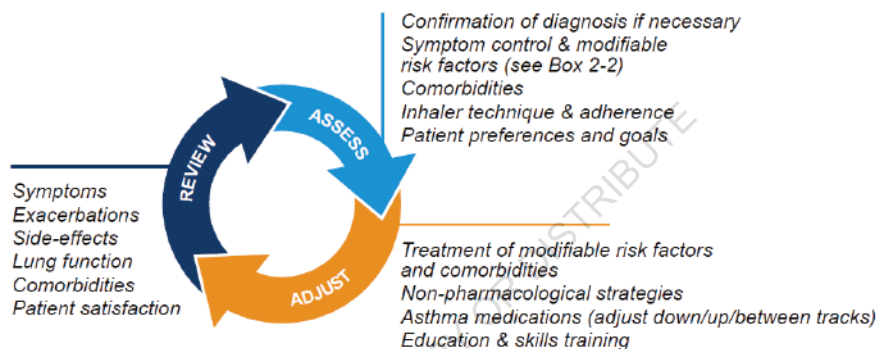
Confirmation of diagnosis if necessary
Symptom control & modifiable risk factors (see Box 2-2)
Comorbidities
Inhaler technique & adherence
Patient preferences and goals

ASSESS

REVIEW

Symptoms
Exacerbations
Side-effects
Lung function
Comorbidities
Patient satisfaction

ADJUST

Treatment of modifiable risk factors and comorbidities
Non-pharmacological strategies
Asthma medications (adjust down/up/between tracks)
Education & skills training

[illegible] DISTRIBUTE